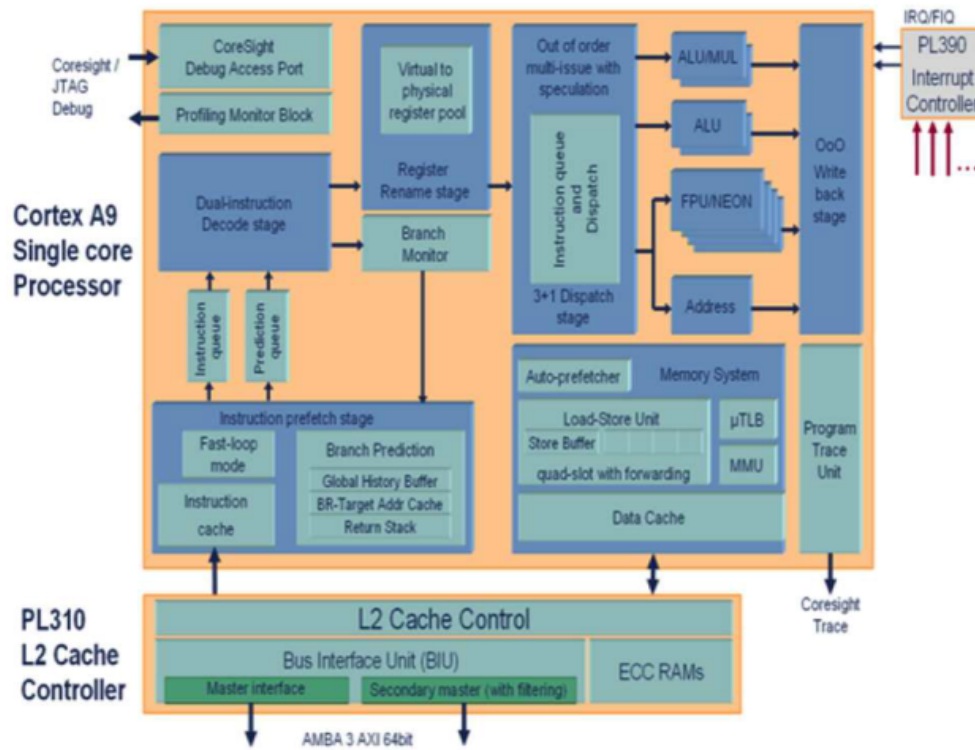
Coresight / JTAG Debug

CoreSight Debug Access Port

Profiling Monitor Block

Virtual to physical register pool

Register Rename stage

Out of order multi-issue with speculation

Instruction queue and Dispatch

3+1 Dispatch stage

ALU/MUL

ALU

FPU/NEON

Address

OoO Write back stage

IRQ/FIQ

PL390 Interrupt Controller

Cortex A9 Single core Processor

Dual-instruction Decode stage

Branch Monitor

Instruction queue

Prediction queue

Instruction prefetch stage

Fast-loop mode

Instruction cache

Branch Prediction

Global History Buffer

BR-Target Addr Cache

Return Stack

Auto-prefetcher

Memory System

Load-Store Unit

Store Buffer

quad-slot with forwarding

μTLB

MMU

Data Cache

Program Trace Unit

Coresight Trace

PL310 L2 Cache Controller

L2 Cache Control

Bus Interface Unit (BIU)

Master interface

Secondary master (with filtering)

ECC RAMs

AMBA 3 AXI 64bit